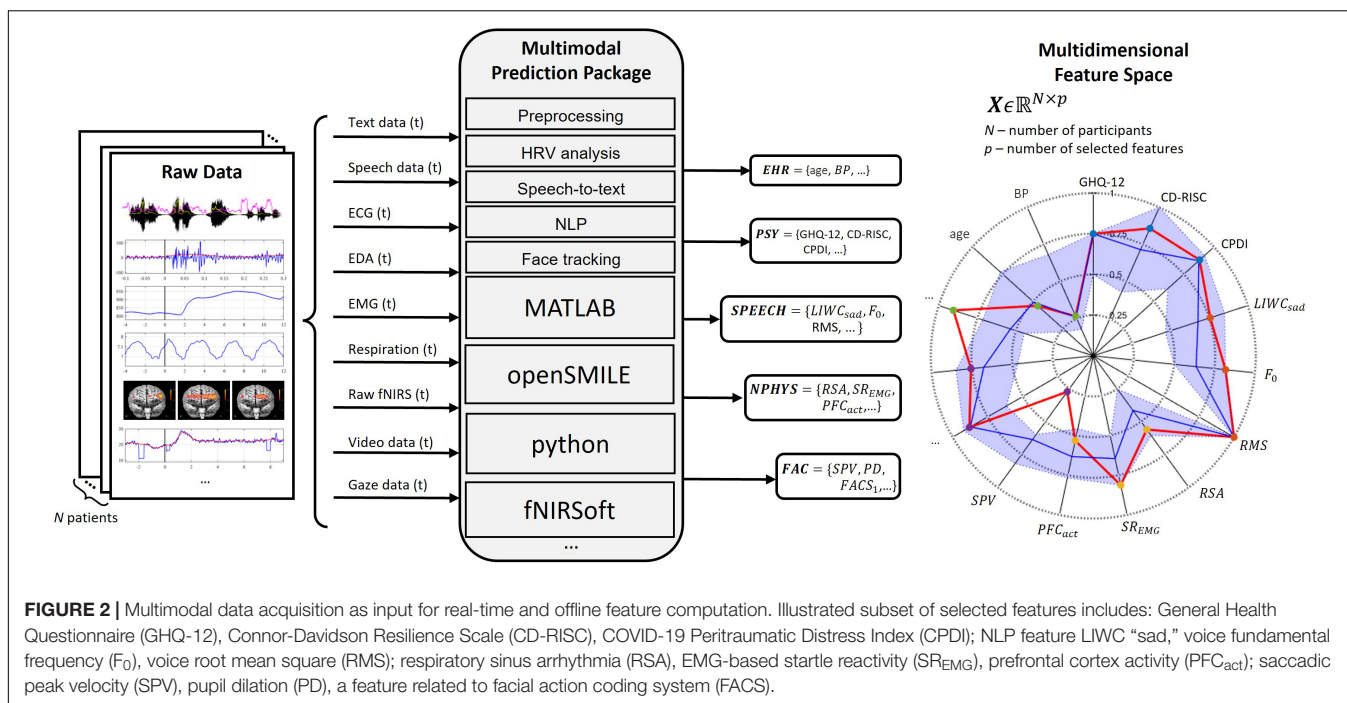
Raw Data

...

N patients

Text data (t)
Speech data (t)
ECG (t)
EDA (t)
EMG (t)
Respiration (t)
Raw fNIRS (t)
Video data (t)
Gaze data (t)

Multimodal Prediction Package

Preprocessing
HRV analysis
Speech-to-text
NLP
Face tracking
MATLAB
openSMILE
python
fNIRSoft
...

$\boldsymbol{EHR}$ = {age, $BP$, ...}

$\boldsymbol{PSY}$ = {GHQ-12, CD-RISC, CPDI, ...}

$\boldsymbol{SPEECH}$ = {$LIWC_{sad}$, $F_0$, RMS, ... }

$\boldsymbol{NPHYS}$ = {$RSA$, $SR_{EMG}$, $PFC_{act}$,...}

$\boldsymbol{FAC}$ = {$SPV$, $PD$, $FACS_1$,...}

Multidimensional Feature Space

$\boldsymbol{X} \epsilon \mathbb{R}^{N \times p}$

$N$ – number of participants
$p$ – number of selected features

GHQ-12
CD-RISC
CPDI
$LIWC_{sad}$
$F_0$
$RMS$
$RSA$
$SR_{EMG}$
$PFC_{act}$
$SPV$
...
...
age
BP
1
0.75
0.5
0.25

FIGURE 2 | Multimodal data acquisition as input for real-time and offline feature computation. Illustrated subset of selected features includes: General Health Questionnaire (GHQ-12), Connor-Davidson Resilience Scale (CD-RISC), COVID-19 Peritraumatic Distress Index (CPDI); NLP feature LIWC "sad," voice fundamental frequency ($F_0$), voice root mean square (RMS); respiratory sinus arrhythmia (RSA), EMG-based startle reactivity ($SR_{EMG}$), prefrontal cortex activity ($PFC_{act}$); saccadic peak velocity (SPV), pupil dilation (PD), a feature related to facial action coding system (FACS).